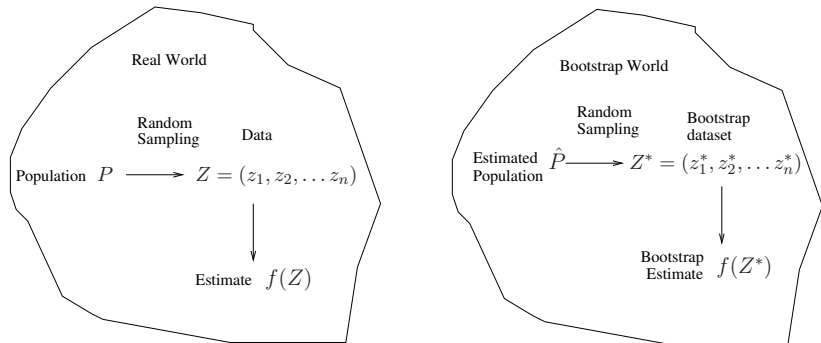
Real World

Random Sampling

Data

Population $P$ $\longrightarrow$ $Z = (z_1, z_2, \ldots z_n)$

Estimate $f(Z)$

Bootstrap World

Random Sampling

Bootstrap dataset

Estimated Population $\hat{P}$ $\longrightarrow$ $Z^* = (z_1^*, z_2^*, \ldots z_n^*)$

Bootstrap Estimate $f(Z^*)$